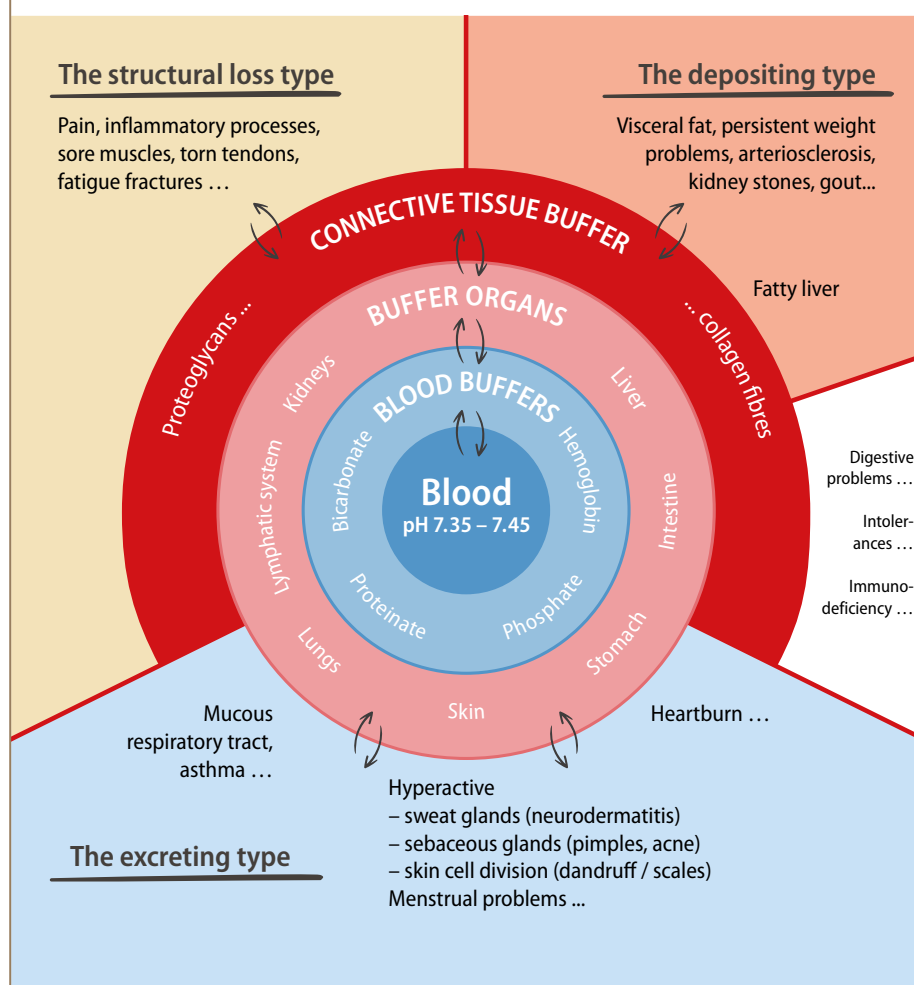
The structural loss type

Pain, inflammatory processes, sore muscles, torn tendons, fatigue fractures …

The depositing type

Visceral fat, persistent weight problems, arteriosclerosis, kidney stones, gout...

CONNECTIVE TISSUE BUFFER

Fatty liver

Proteoglycans …

… collagen fibres

BUFFER ORGANS

Kidneys

Liver

Lymphatic system

Intestine

Lungs

Stomach

Skin

BLOOD BUFFERS

Bicarbonate

Hemoglobin

Proteinate

Phosphate

Blood
pH 7.35 – 7.45

Digestive problems …

Intolerances …

Immunodeficiency …

Mucous respiratory tract, asthma …

Heartburn …

Hyperactive
– sweat glands (neurodermatitis)
– sebaceous glands (pimples, acne)
– skin cell division (dandruff / scales)
Menstrual problems ...

The excreting type